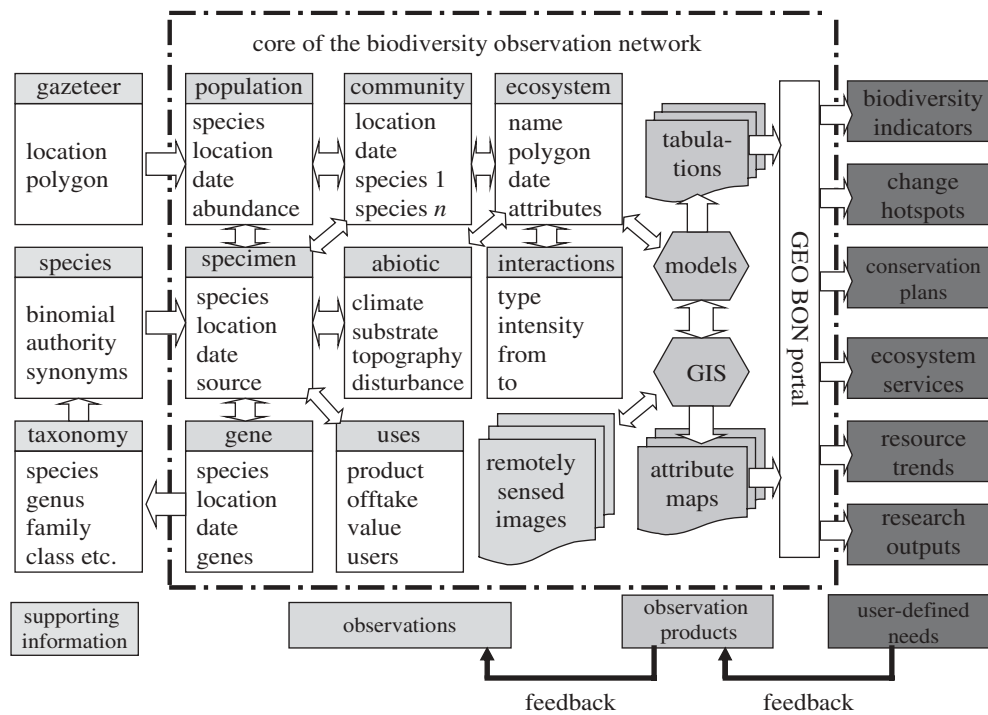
core of the biodiversity observation network

gazeteer
location
polygon

species
binomial
authority
synonyms

taxonomy
species
genus
family
class etc.

supporting information

population
species
location
date
abundance

community
location
date
species 1
species $n$

ecosystem
name
polygon
date
attributes

specimen
species
location
date
source

abiotic
climate
substrate
topography
disturbance

interactions
type
intensity
from
to

gene
species
location
date
genes

uses
product
offtake
value
users

tabulations

models

GIS

remotely sensed images

attribute maps

GEO BON portal

biodiversity indicators

change hotspots

conservation plans

ecosystem services

resource trends

research outputs

observations

observation products

user-defined needs

feedback

feedback